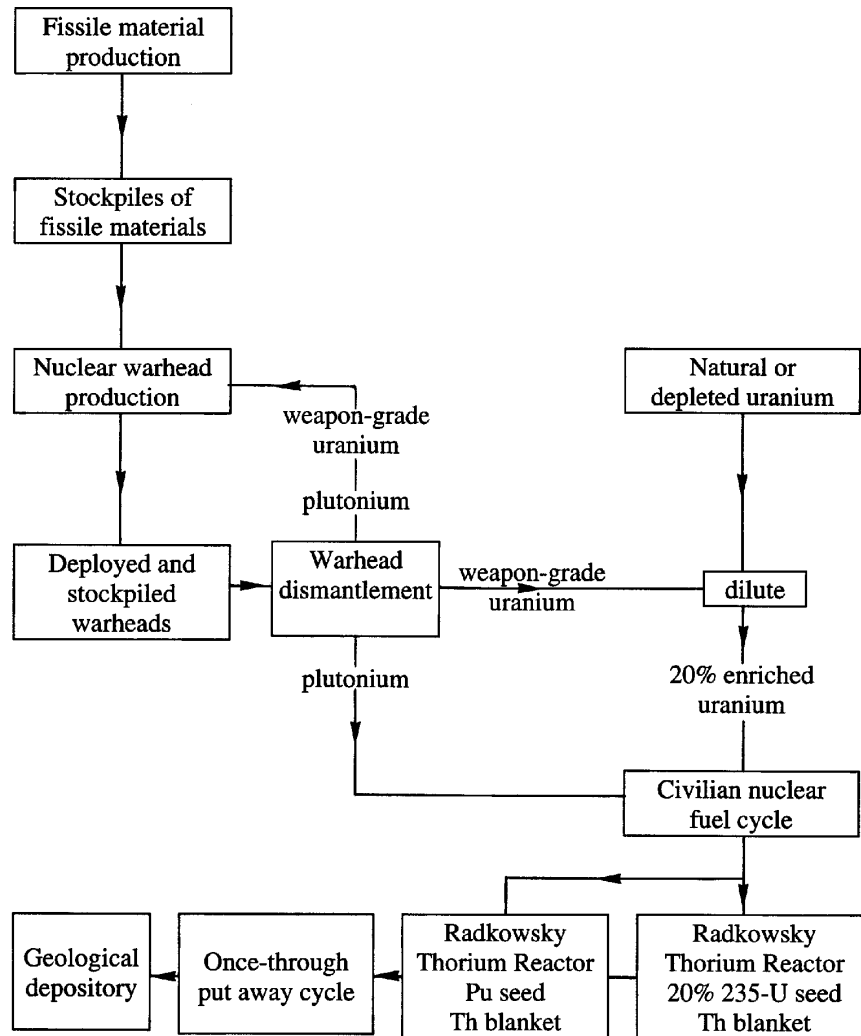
Fissile material production

Stockpiles of fissile materials

Nuclear warhead production

weapon-grade uranium

plutonium

Natural or depleted uranium

Deployed and stockpiled warheads

Warhead dismantlement

weapon-grade uranium

dilute

plutonium

20% enriched uranium

Civilian nuclear fuel cycle

Geological depository

Once-through put away cycle

Radkowsky Thorium Reactor Pu seed Th blanket

Radkowsky Thorium Reactor 20% 235-U seed Th blanket